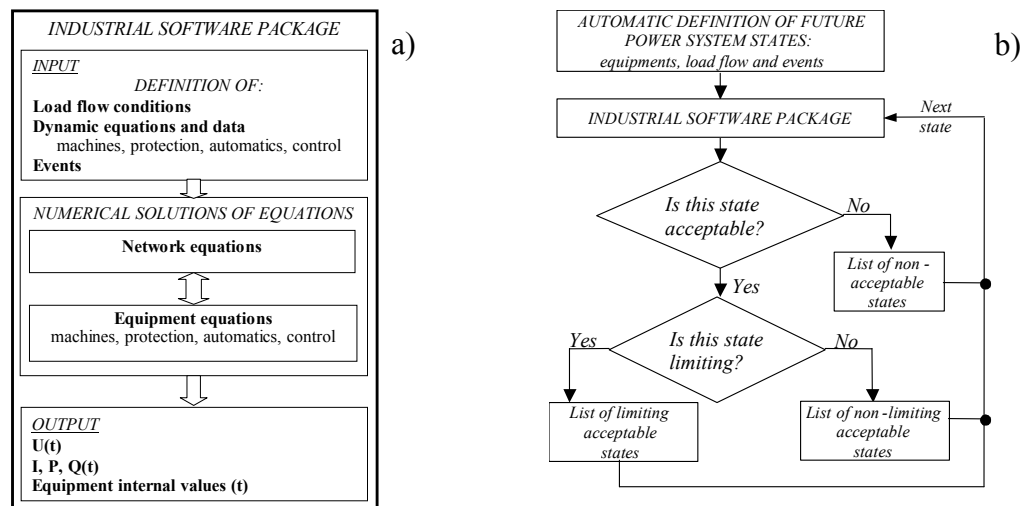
INDUSTRIAL SOFTWARE PACKAGE

a)

INPUT

DEFINITION OF:

Load flow conditions

Dynamic equations and data

machines, protection, automatics, control

Events

NUMERICAL SOLUTIONS OF EQUATIONS

Network equations

Equipment equations

machines, protection, automatics, control

OUTPUT

U(t)

I, P, Q(t)

Equipment internal values (t)

AUTOMATIC DEFINITION OF FUTURE POWER SYSTEM STATES: equipments, load flow and events

b)

INDUSTRIAL SOFTWARE PACKAGE

Next state

Is this state acceptable?

No

List of non - acceptable states

Yes

Yes

Is this state limiting?

No

List of limiting acceptable states

List of non -limiting acceptable states